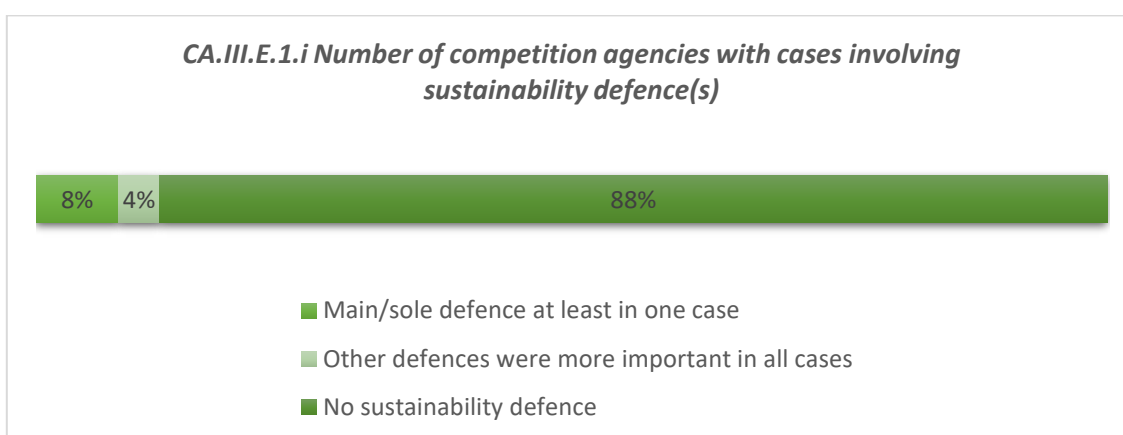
CA.III.E.1.i Number of competition agencies with cases involving sustainability defence(s)

8% 4% 88%

Main/sole defence at least in one case

Other defences were more important in all cases

No sustainability defence